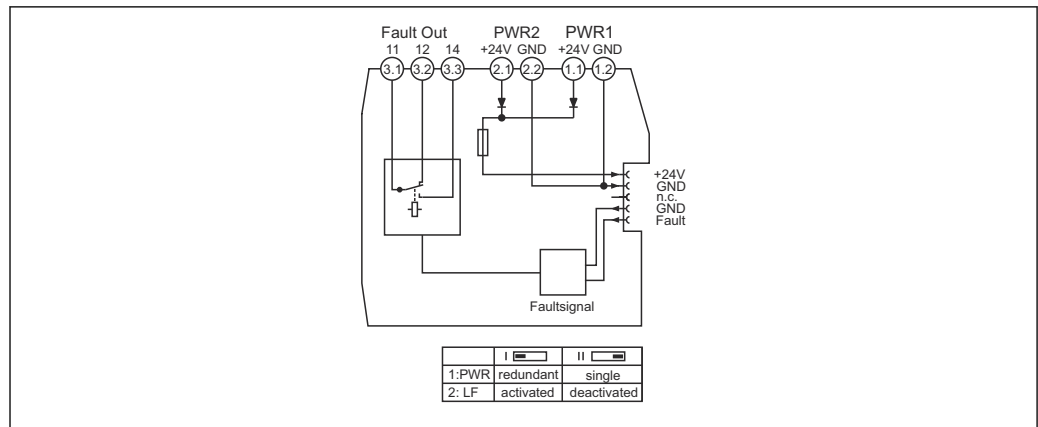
Fault Out
11 12 14
3.1 3.2 3.3

PWR2
+24V GND
2.1 2.2

PWR1
+24V GND
1.1 1.2

+24V
GND
n.c.
GND
Fault

Faultsignal

| | I | II |
|---|---|---|
| 1:PWR | redundant | single |
| 2: LF | activated | deactivated |